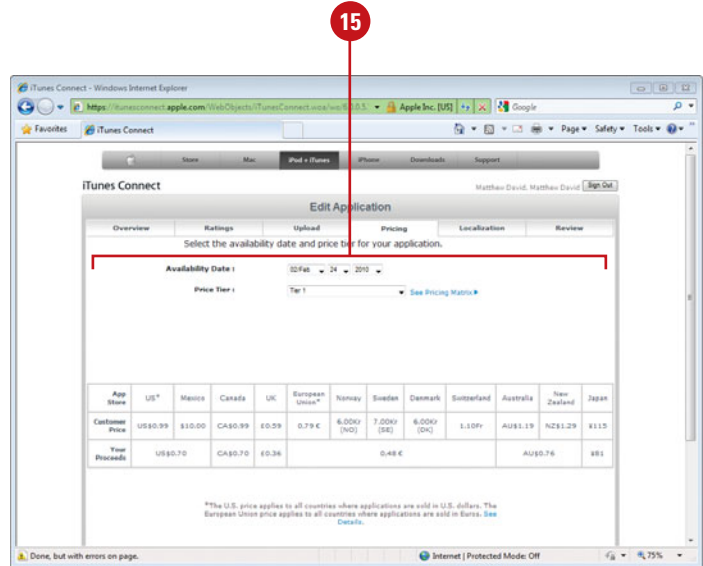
15

iTunes Connect - Windows Internet Explorer

https://itunesconnect.apple.com/WebObjects/iTunesConnect.woa/wo/6.0.0.5 Apple Inc. [US] Google

Favorites iTunes Connect

Page ▾ Safety ▾ Tools ▾

Store Mac iPod + iTunes iPhone Downloads Support

iTunes Connect

Matthew David, Matthew David Sign Out

Edit Application

Overview Ratings Upload Pricing Localization Review

Select the availability date and price tier for your application.

Availability Date : 02/Feb 24 2010

Price Tier : Tier 1 See Pricing Matrix ▸

| App Store | US* | Mexico | Canada | UK | European Union* | Norway | Sweden | Denmark | Switzerland | Australia | New Zealand | Japan |
|---|---|---|---|---|---|---|---|---|---|---|---|---|
| Customer Price | US$0.99 | $10.00 | CA$0.99 | £0.59 | 0.79 € | 6.00Kr (NO) | 7.00Kr (SE) | 6.00Kr (DK) | 1.10Fr | AU$1.19 | NZ$1.29 | ¥115 |
| Your Proceeds | US$0.70 | | CA$0.70 | £0.36 | 0.48 € | | | | | AU$0.76 | | ¥81 |

*The U.S. price applies to all countries where applications are sold in U.S. dollars. The European Union price applies to all countries where applications are sold in Euros. See Details.

Done, but with errors on page.

Internet | Protected Mode: Off

75%